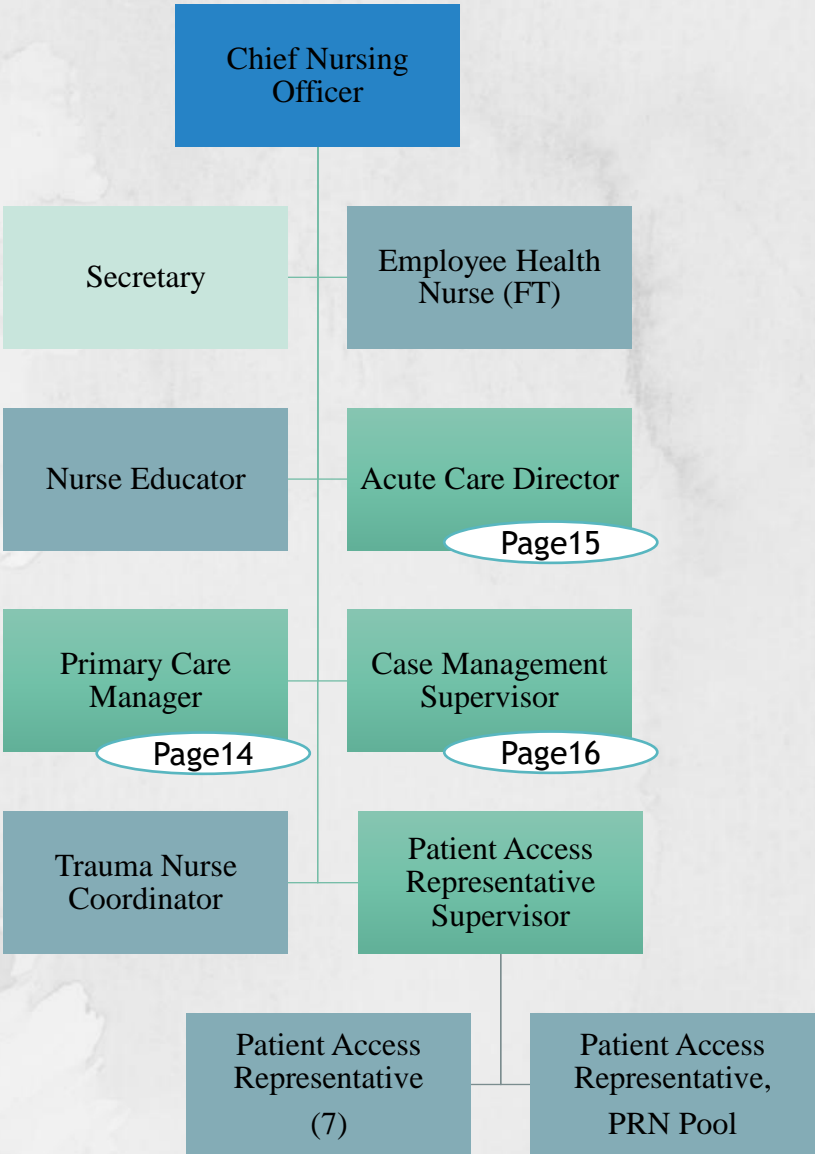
Chief Nursing Officer

Secretary

Employee Health Nurse (FT)

Nurse Educator

Acute Care Director

Page15

Primary Care Manager

Page14

Case Management Supervisor

Page16

Trauma Nurse Coordinator

Patient Access Representative Supervisor

Patient Access Representative

(7)

Patient Access Representative,

PRN Pool